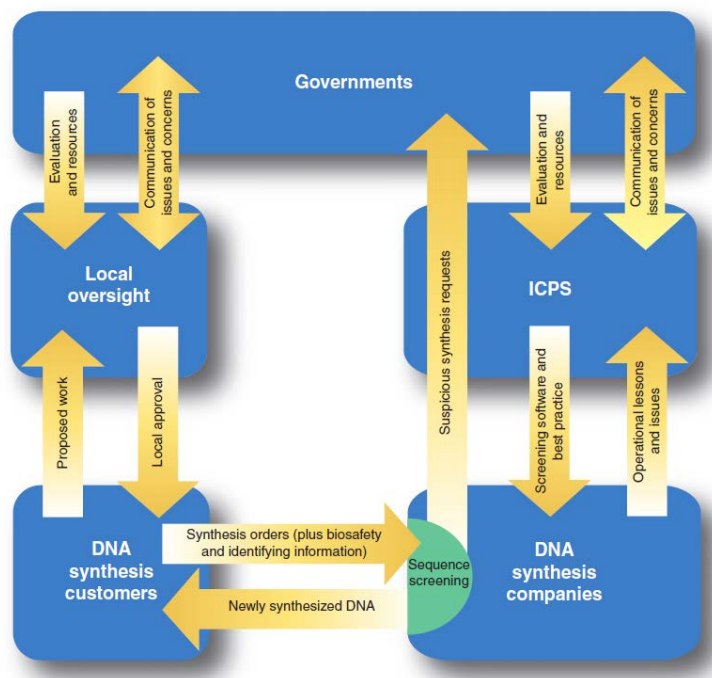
Governments

Evaluation and resources

Communication of issues and concerns

Suspicious synthesis requests

Evaluation and resources

Communication of issues and concerns

Local oversight

ICPS

Proposed work

Local approval

Screening software and best practice

Operational lessons and issues

DNA synthesis customers

Synthesis orders (plus biosafety and identifying information)

Sequence screening

Newly synthesized DNA

DNA synthesis companies